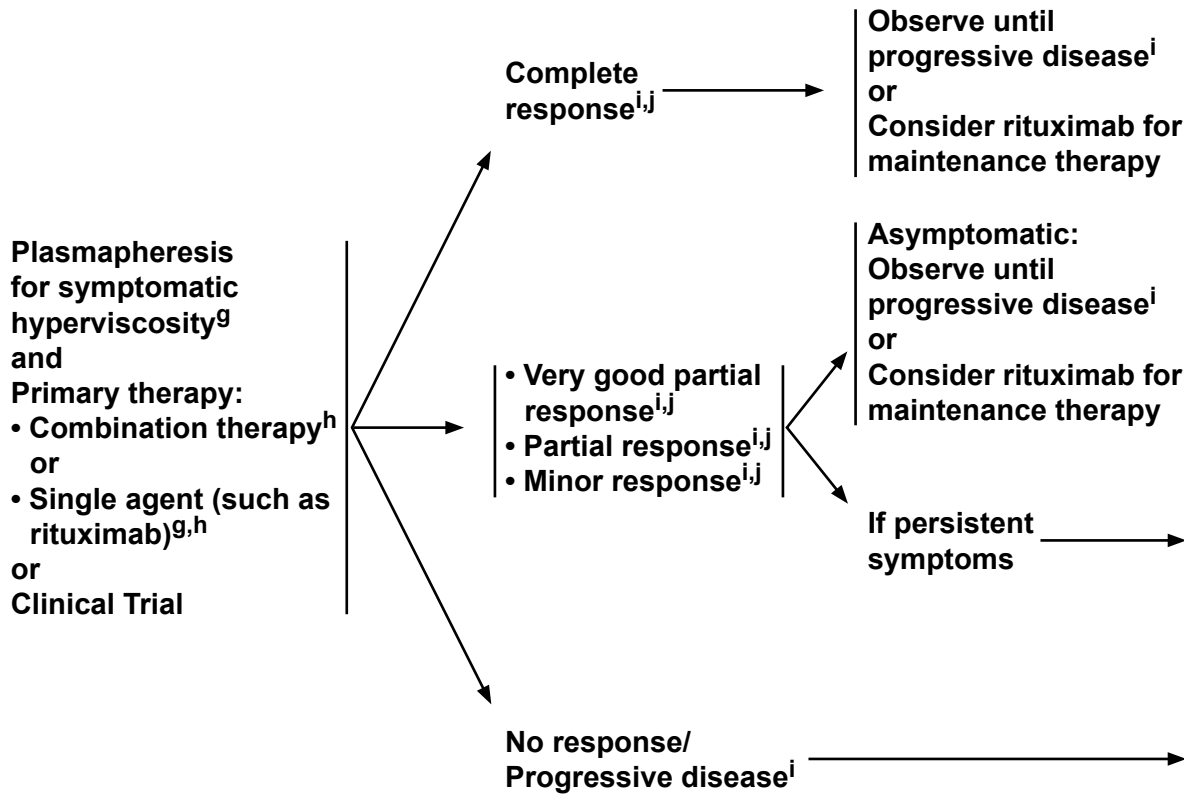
Plasmapheresis for symptomatic hyperviscosity$^{g}$
and
Primary therapy:
• Combination therapy$^{h}$
or
• Single agent (such as rituximab)$^{g,h}$
or
Clinical Trial

Complete response$^{i,j}$

Observe until progressive disease$^{i}$
or
Consider rituximab for maintenance therapy

• Very good partial response$^{i,j}$
• Partial response$^{i,j}$
• Minor response$^{i,j}$

Asymptomatic:
Observe until progressive disease$^{i}$
or
Consider rituximab for maintenance therapy

If persistent symptoms

No response/
Progressive disease$^{i}$